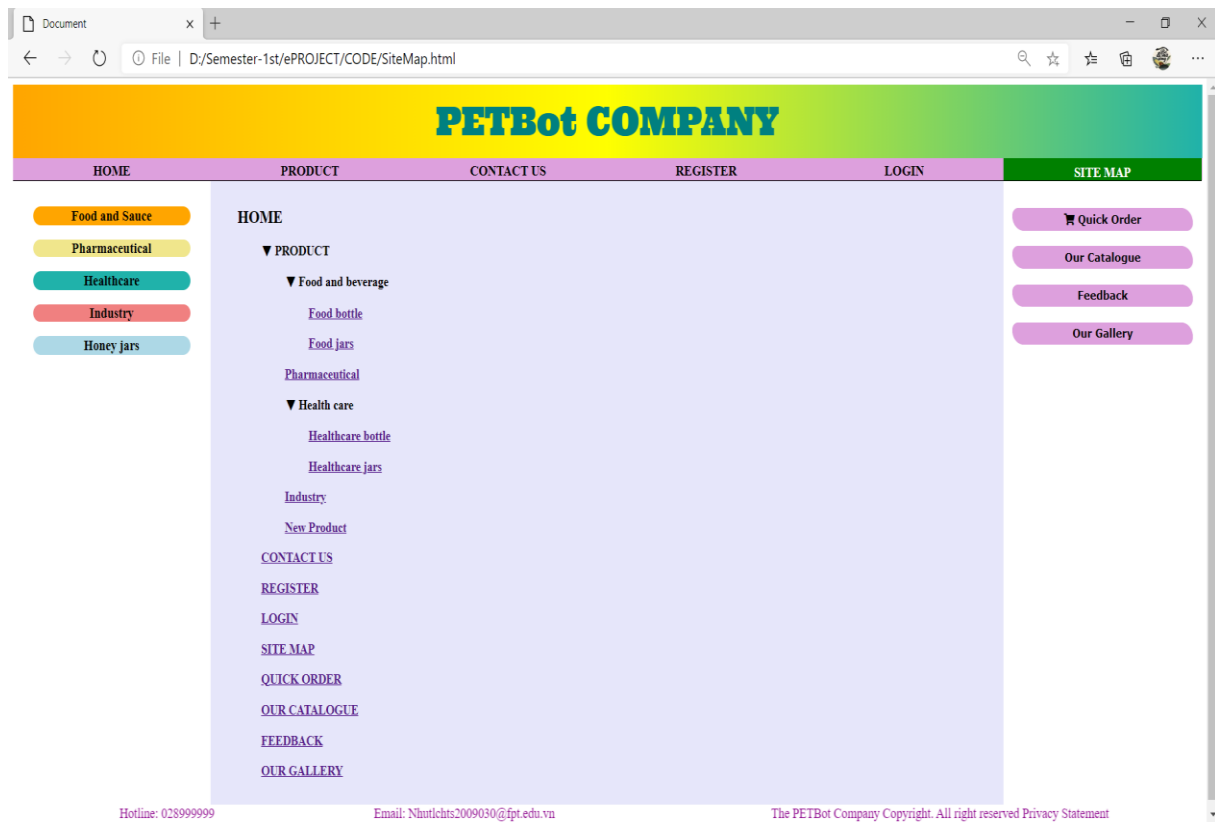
Document × +

File | D:/Semester-1st/ePROJECT/CODE/SiteMap.html

PETBot COMPANY

HOME PRODUCT CONTACT US REGISTER LOGIN SITE MAP

Food and Sauce
Pharmaceutical
Healthcare
Industry
Honey jars

HOME

▼ PRODUCT

▼ Food and beverage

Food bottle

Food jars

Pharmaceutical

▼ Health care

Healthcare bottle

Healthcare jars

Industry

New Product

CONTACT US

REGISTER

LOGIN

SITE MAP

QUICK ORDER

OUR CATALOGUE

FEEDBACK

OUR GALLERY

Quick Order
Our Catalogue
Feedback
Our Gallery

Hotline: 028999999 Email: Nhutlchts2009030@fpt.edu.vn The PETBot Company Copyright. All right reserved Privacy Statement